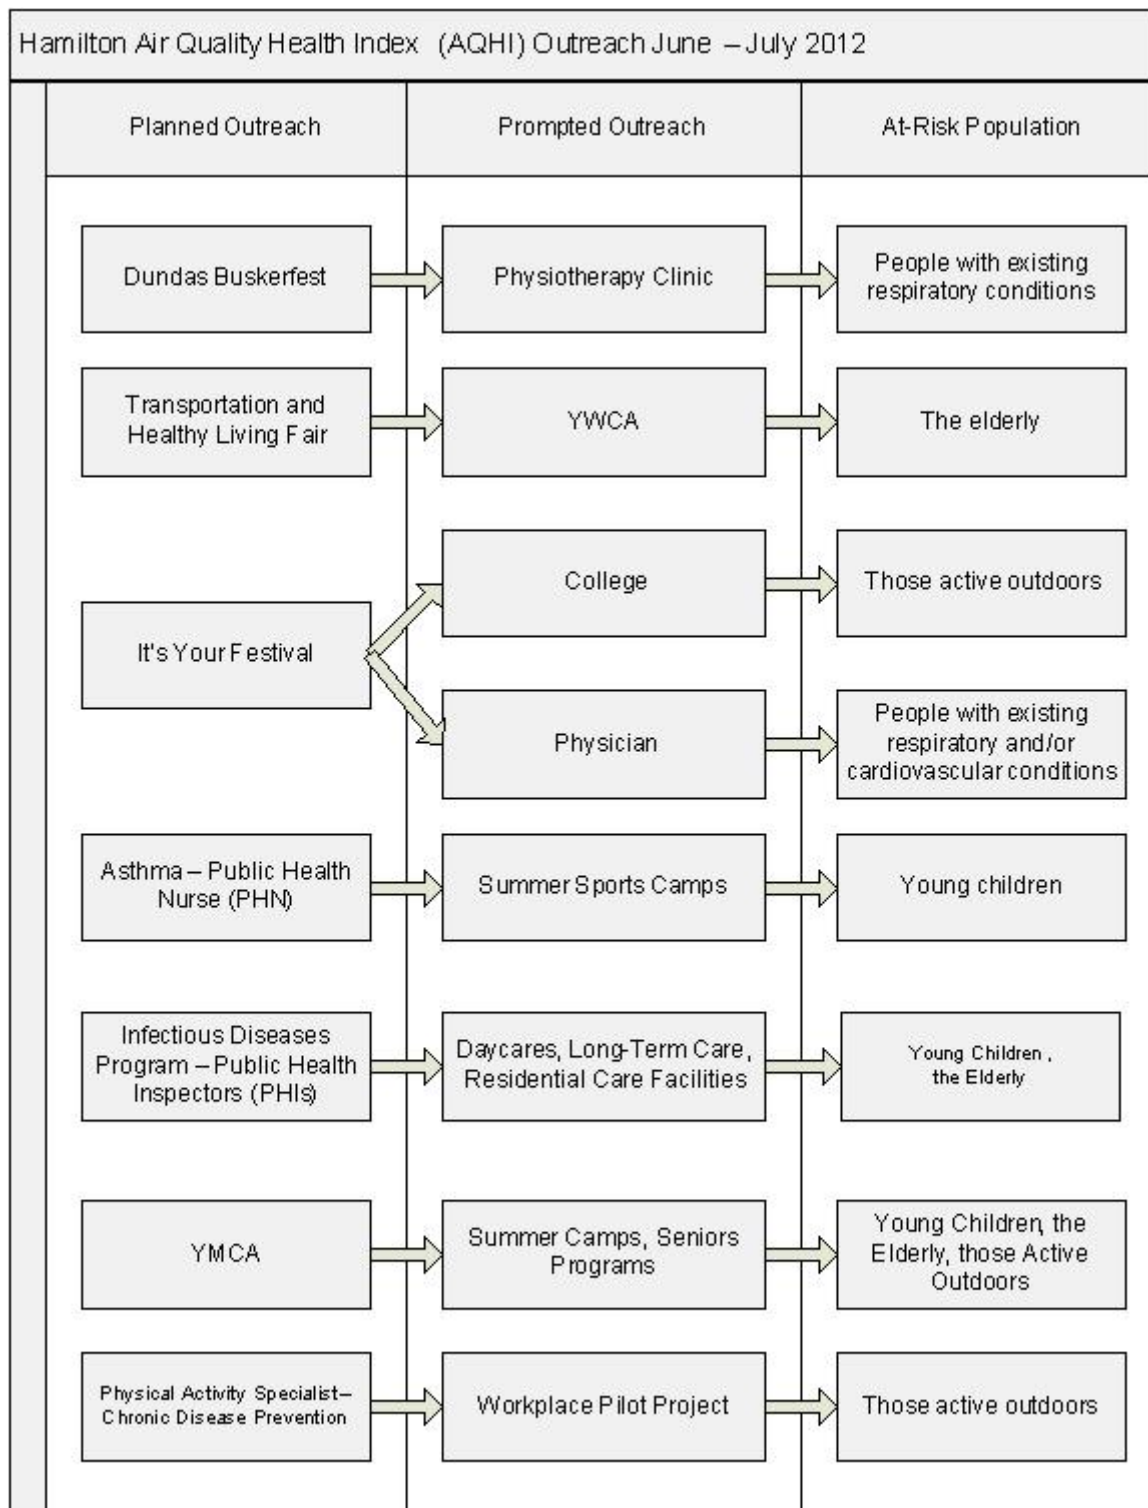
Hamilton Air Quality Health Index (AQHI) Outreach June – July 2012

| Planned Outreach | Prompted Outreach | At-Risk Population |
|---|---|---|
| Dundas Buskerfest | Physiotherapy Clinic | People with existing respiratory conditions |
| Transportation and Healthy Living Fair | YWCA | The elderly |
| It's Your Festival | College | Those active outdoors |
| | Physician | People with existing respiratory and/or cardiovascular conditions |
| Asthma – Public Health Nurse (PHN) | Summer Sports Camps | Young children |
| Infectious Diseases Program – Public Health Inspectors (PHIs) | Daycares, Long-Term Care, Residential Care Facilities | Young Children, the Elderly |
| YMCA | Summer Camps, Seniors Programs | Young Children, the Elderly, those Active Outdoors |
| Physical Activity Specialist– Chronic Disease Prevention | Workplace Pilot Project | Those active outdoors |